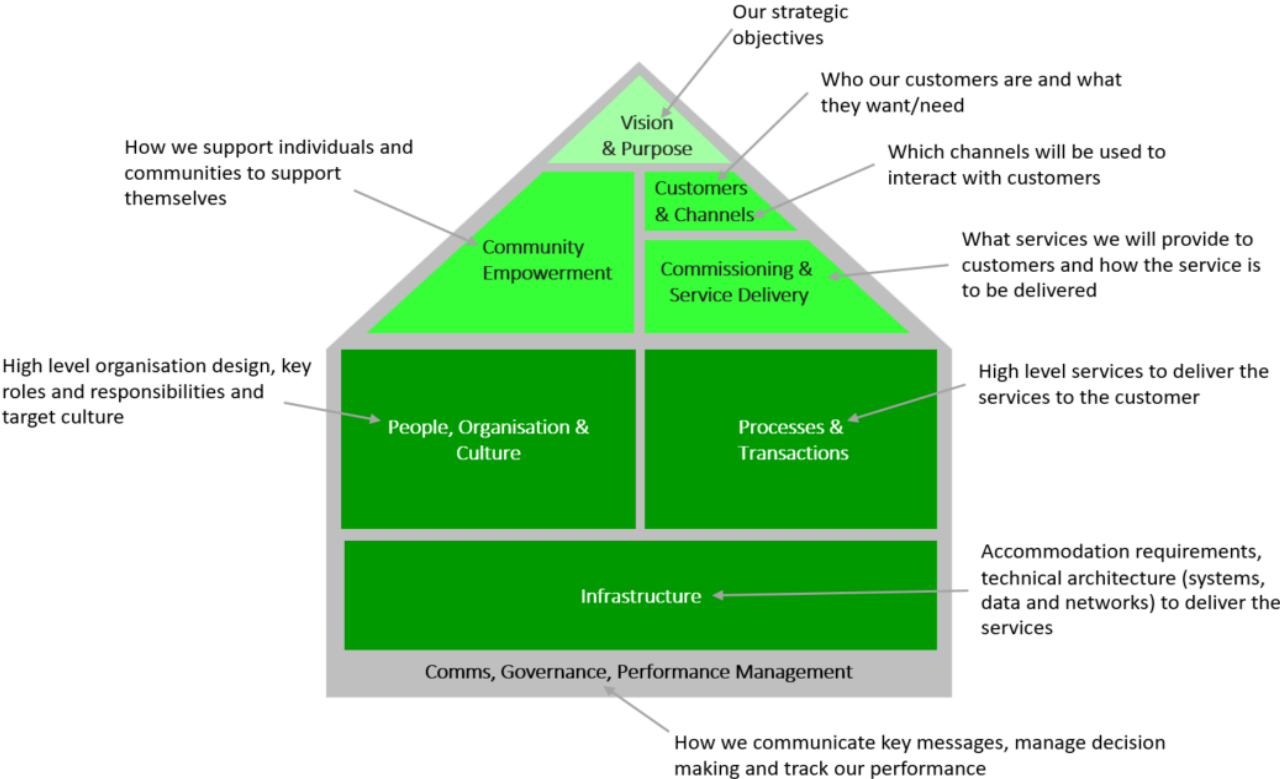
Our strategic objectives

Who our customers are and what they want/need

How we support individuals and communities to support themselves

Vision & Purpose

Which channels will be used to interact with customers

Customers & Channels

Community Empowerment

What services we will provide to customers and how the service is to be delivered

Commissioning & Service Delivery

High level organisation design, key roles and responsibilities and target culture

High level services to deliver the services to the customer

People, Organisation & Culture

Processes & Transactions

Accommodation requirements, technical architecture (systems, data and networks) to deliver the services

Infrastructure

Comms, Governance, Performance Management

How we communicate key messages, manage decision making and track our performance